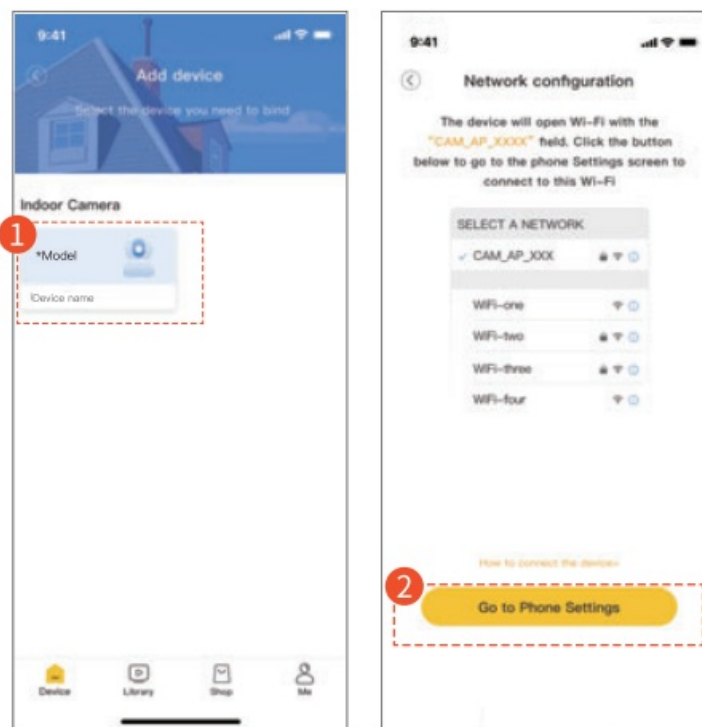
9:41

Add device

Select the device you need to bind

Indoor Camera

1

*Model

Device name

Device

Library

Shop

Me

9:41

Network configuration

The device will open Wi-Fi with the "CAM_AP_XXXX" field. Click the button below to go to the phone Settings screen to connect to this Wi-Fi

SELECT A NETWORK

CAM_AP_XXX

WiFi-one

WiFi-two

WiFi-three

WiFi-four

How to connect the device»

2

Go to Phone Settings